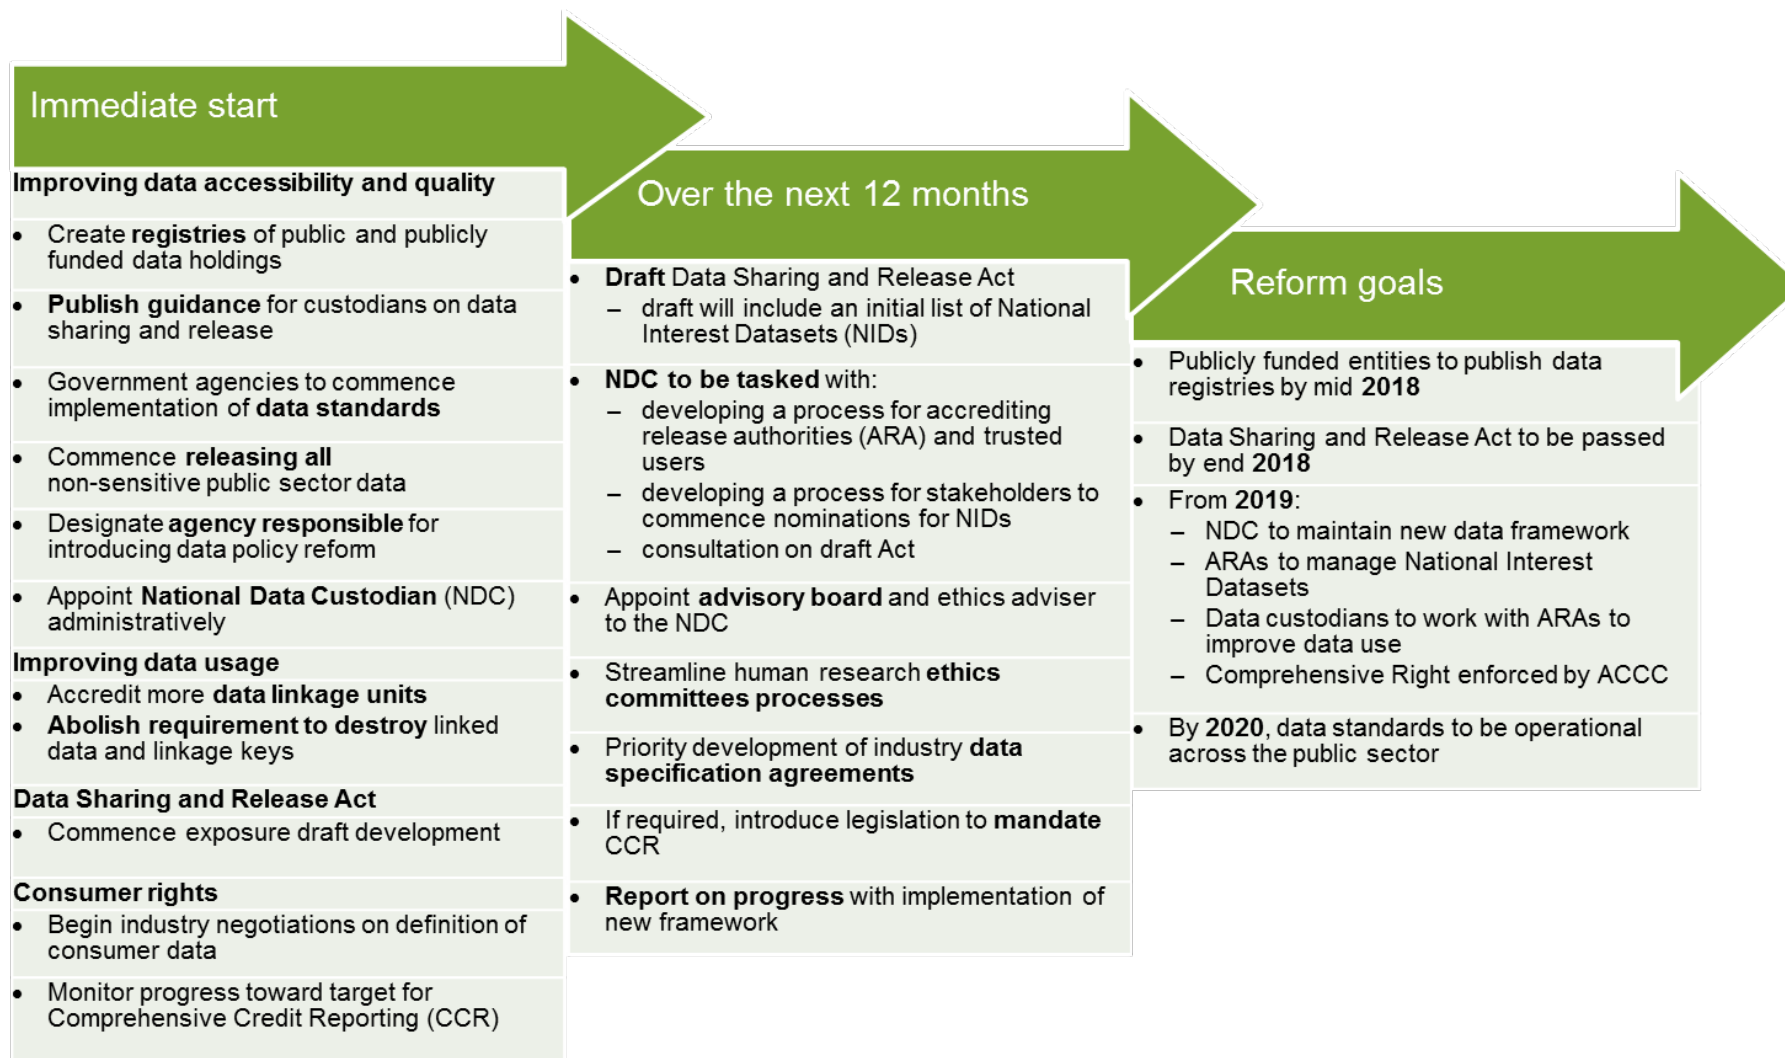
Immediate start

**Improving data accessibility and quality**

- Create **registries** of public and publicly funded data holdings
- **Publish guidance** for custodians on data sharing and release
- Government agencies to commence implementation of **data standards**
- Commence **releasing all** non-sensitive public sector data
- Designate **agency responsible** for introducing data policy reform
- Appoint **National Data Custodian** (NDC) administratively

**Improving data usage**

- Accredit more **data linkage units**
- **Abolish requirement to destroy** linked data and linkage keys

**Data Sharing and Release Act**

- Commence exposure draft development

**Consumer rights**

- Begin industry negotiations on definition of consumer data
- Monitor progress toward target for Comprehensive Credit Reporting (CCR)

Over the next 12 months

- **Draft** Data Sharing and Release Act
  – draft will include an initial list of National Interest Datasets (NIDs)
- **NDC to be tasked** with:
  – developing a process for accrediting release authorities (ARA) and trusted users
  – developing a process for stakeholders to commence nominations for NIDs
  – consultation on draft Act
- Appoint **advisory board** and ethics adviser to the NDC
- Streamline human research **ethics committees processes**
- Priority development of industry **data specification agreements**
- If required, introduce legislation to **mandate** CCR
- **Report on progress** with implementation of new framework

Reform goals

- Publicly funded entities to publish data registries by mid **2018**
- Data Sharing and Release Act to be passed by end **2018**
- From **2019**:
  – NDC to maintain new data framework
  – ARAs to manage National Interest Datasets
  – Data custodians to work with ARAs to improve data use
  – Comprehensive Right enforced by ACCC
- By **2020**, data standards to be operational across the public sector